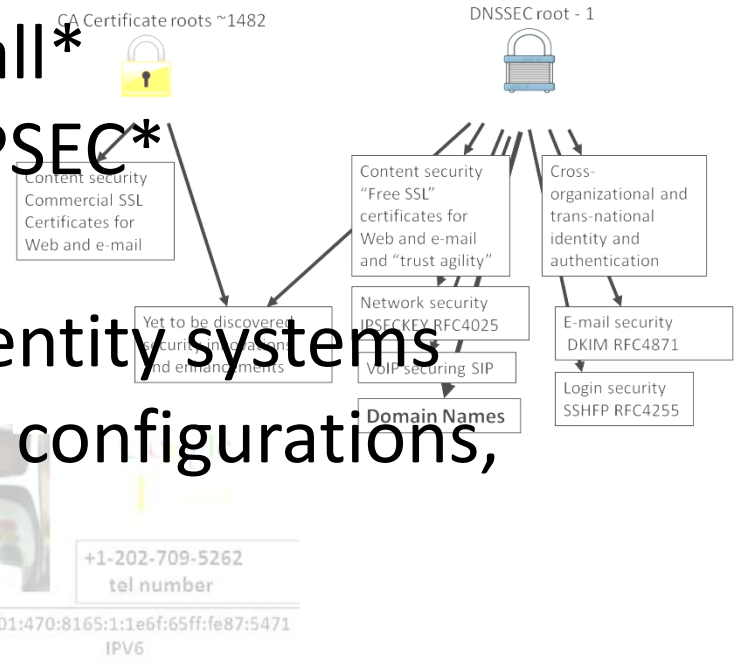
CA Certificate roots ~1482

DNSSEC root - 1

all*

PSEC*

Content security Commercial SSL Certificates for Web and e-mail

Content security "Free SSL" certificates for Web and e-mail and "trust agility"

Cross-organizational and trans-national identity and authentication

Yet to be discovered security innovations and enhancements

entity systems

Network security IPSECKEY RFC4025

VoIP securing SIP

Domain Names

E-mail security DKIM RFC4871

Login security SSHFP RFC4255

configurations,

+1-202-709-5262
tel number

01:470:8165:1:1e6f:65ff:fe87:5471
IPV6